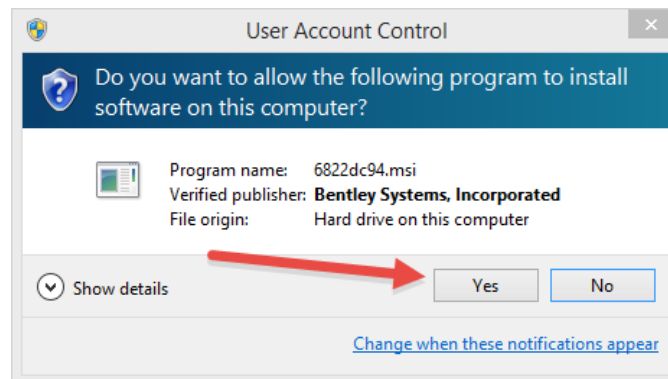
User Account Control

Do you want to allow the following program to install software on this computer?

| | |
|---|---|
| Program name: | 6822dc94.msi |
| Verified publisher: | **Bentley Systems, Incorporated** |
| File origin: | Hard drive on this computer |

Show details

Yes

No

Change when these notifications appear